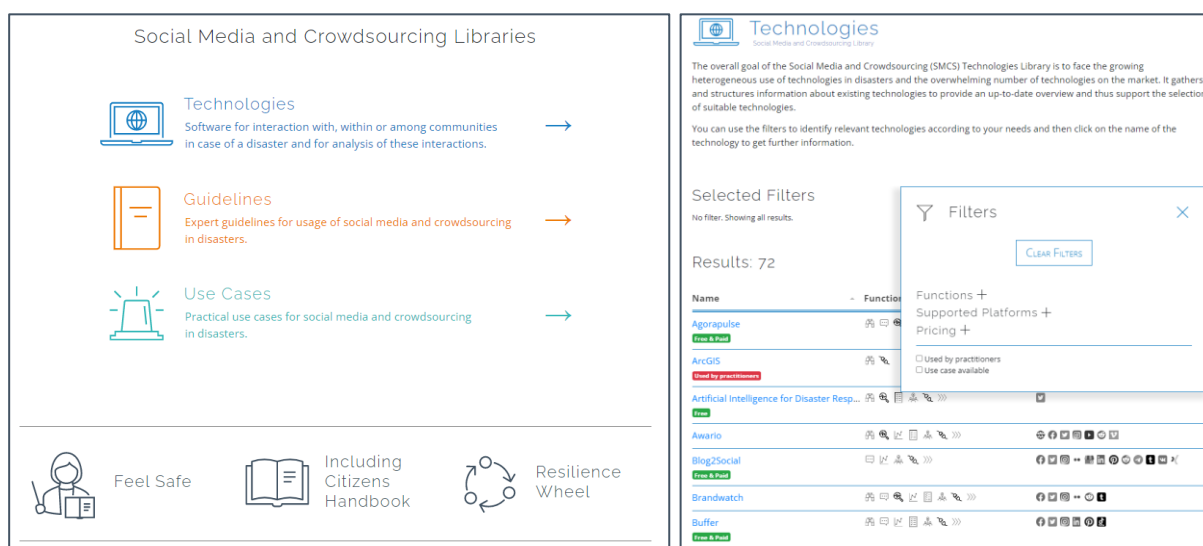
Social Media and Crowdsourcing Libraries

Technologies
Software for interaction with, within or among communities in case of a disaster and for analysis of these interactions.
→

Guidelines
Expert guidelines for usage of social media and crowdsourcing in disasters.
→

Use Cases
Practical use cases for social media and crowdsourcing in disasters.
→

Feel Safe

Including Citizens Handbook

Resilience Wheel

Technologies
Social Media and Crowdsourcing Library

The overall goal of the Social Media and Crowdsourcing (SMCS) Technologies Library is to face the growing heterogeneous use of technologies in disasters and the overwhelming number of technologies on the market. It gathers and structures information about existing technologies to provide an up-to-date overview and thus support the selection of suitable technologies.

You can use the filters to identify relevant technologies according to your needs and then click on the name of the technology to get further information.

Selected Filters
No filter. Showing all results.

Results: 72

Filters
Clear Filters
Functions +
Supported Platforms +
Pricing +
Used by practitioners
Use case available

| Name | Functio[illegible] |
|---|---|
| Agorapulse Free & Paid | |
| ArcGIS Used by practitioners | |
| Artificial Intelligence for Disaster Resp... Free | |
| Awario | |
| Blog2Social Free & Paid | |
| Brandwatch | |
| Buffer Free & Paid | |